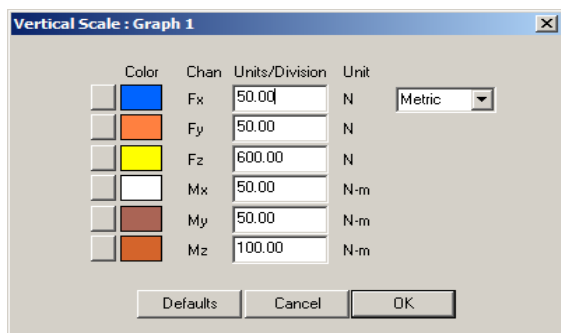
Vertical Scale : Graph 1

| Color | Chan | Units/Division | Unit |
|---|---|---|---|
| | Fx | 50.00 | N |
| | Fy | 50.00 | N |
| | Fz | 600.00 | N |
| | Mx | 50.00 | N-m |
| | My | 50.00 | N-m |
| | Mz | 100.00 | N-m |

Metric

Defaults Cancel OK